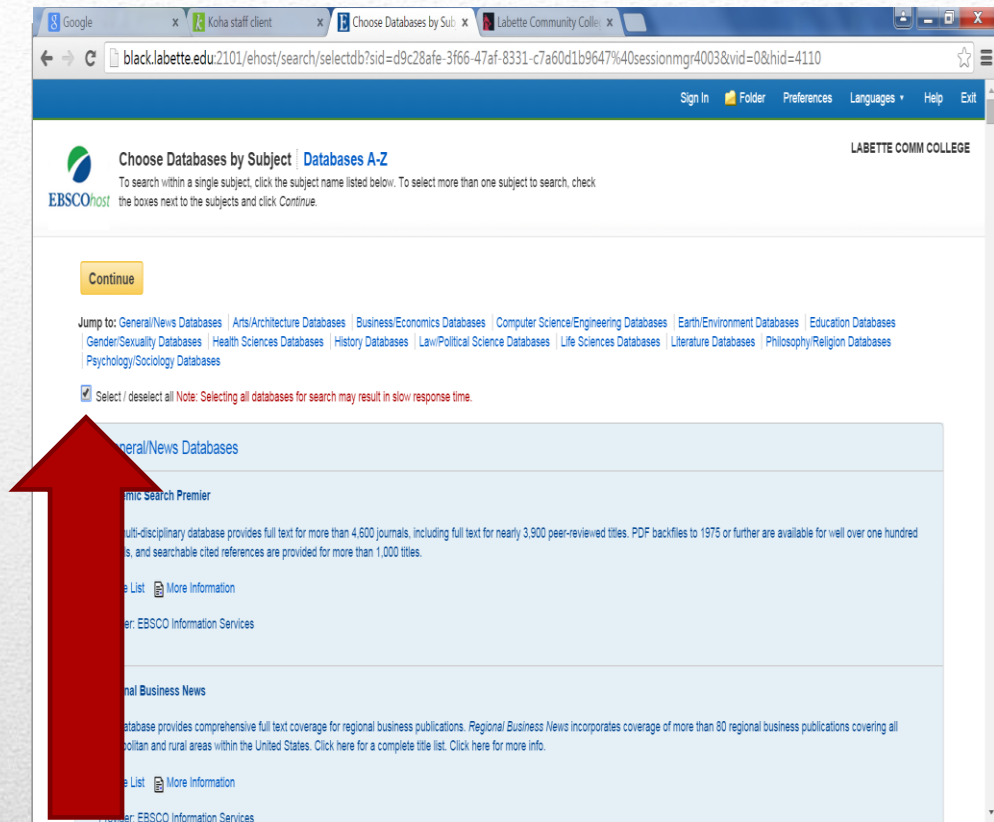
Google x | Koha staff client x | Choose Databases by Sub x | Labette Community Colle x

black.labette.edu:2101/ehost/search/selectdb?sid=d9c28afe-3f66-47af-8331-c7a60d1b9647%40sessionmgr4003&vid=0&hid=4110

Sign In | Folder | Preferences | Languages | Help | Exit

EBSCOhost

Choose Databases by Subject | Databases A-Z

To search within a single subject, click the subject name listed below. To select more than one subject to search, check the boxes next to the subjects and click Continue.

LABETTE COMM COLLEGE

Continue

Jump to: General/News Databases | Arts/Architecture Databases | Business/Economics Databases | Computer Science/Engineering Databases | Earth/Environment Databases | Education Databases | Gender/Sexuality Databases | Health Sciences Databases | History Databases | Law/Political Science Databases | Life Sciences Databases | Literature Databases | Philosophy/Religion Databases | Psychology/Sociology Databases

Select / deselect all Note: Selecting all databases for search may result in slow response time.

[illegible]neral/News Databases

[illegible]emic Search Premier

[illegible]ulti-disciplinary database provides full text for more than 4,600 journals, including full text for nearly 3,900 peer-reviewed titles. PDF backfiles to 1975 or further are available for well over one hundred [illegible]s, and searchable cited references are provided for more than 1,000 titles.

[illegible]e List | More Information

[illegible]er: EBSCO Information Services

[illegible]nal Business News

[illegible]atabase provides comprehensive full text coverage for regional business publications. Regional Business News incorporates coverage of more than 80 regional business publications covering all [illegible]politan and rural areas within the United States. Click here for a complete title list. Click here for more info.

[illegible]e List | More Information

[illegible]er: EBSCO Information Services